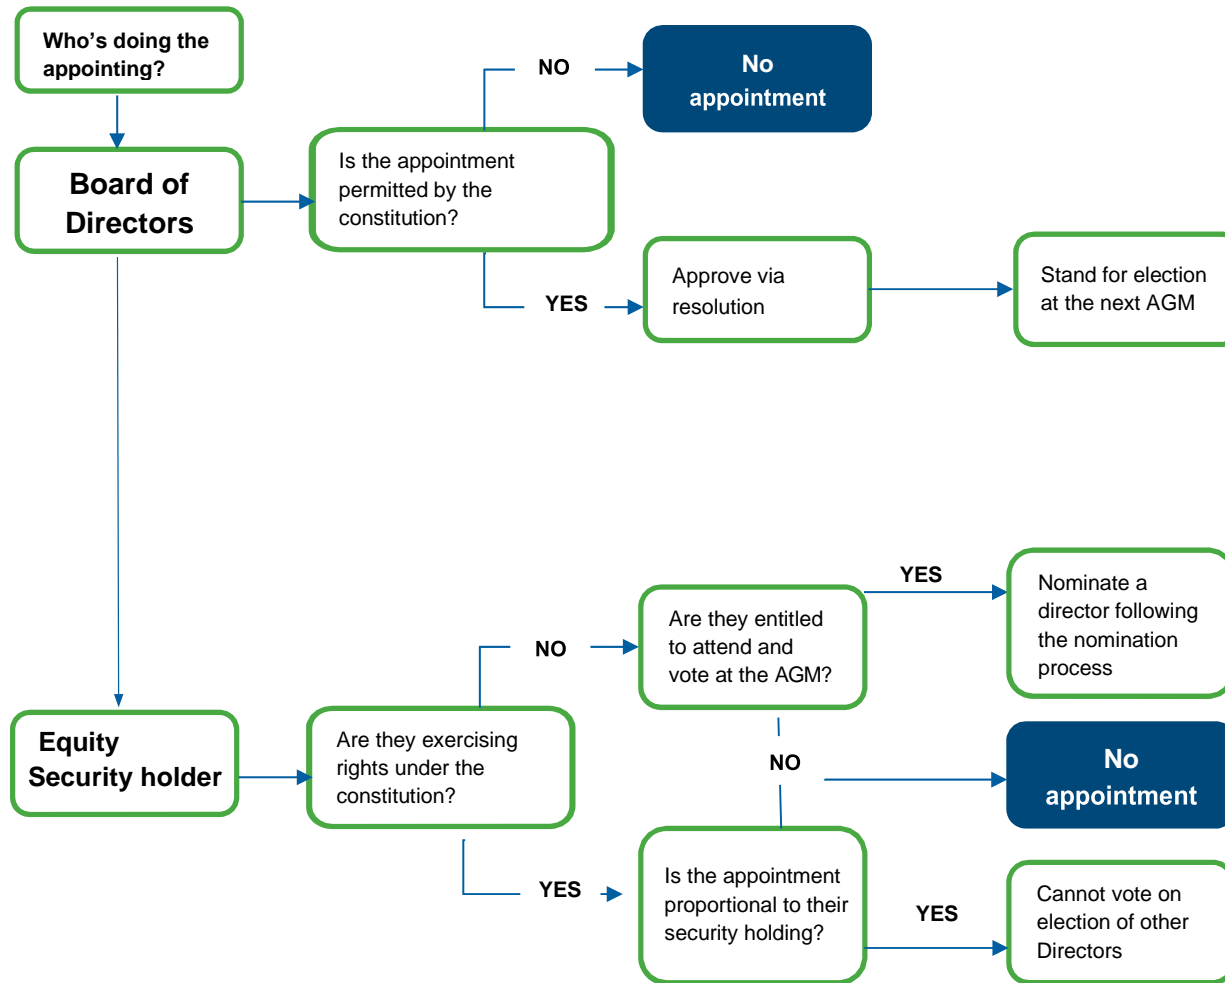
Who's doing the appointing?

Board of Directors

Is the appointment permitted by the constitution?

NO

No appointment

YES

Approve via resolution

Stand for election at the next AGM

Equity Security holder

Are they exercising rights under the constitution?

NO

Are they entitled to attend and vote at the AGM?

YES

Nominate a director following the nomination process

NO

No appointment

YES

Is the appointment proportional to their security holding?

YES

Cannot vote on election of other Directors